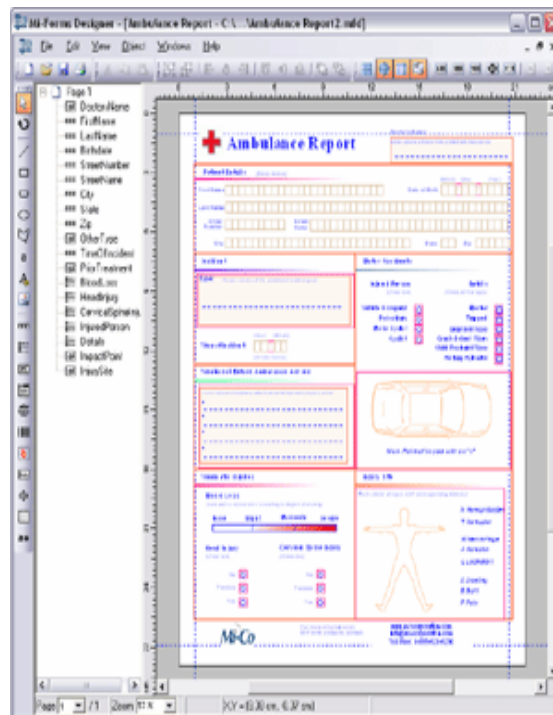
Mi-Forms Designer - [Ambulance Report - C:\...\Ambulance Report2.mfd]

File Edit View Object Windows Help

Page 1
DoctorName
FirstName
LastName
Birthdate
StreetNumber
StreetName
City
State
Zip
OtherType
TimeOfIncident
PriorTreatment
BloodLoss
HeadInjury
CervicalSpineInj
InjuredPerson
Details
ImpactPoint
InjurySite

Ambulance Report

Patient Details

Incident

Time of Incident

Vehicle Accidents

Treatment Before Ambulance Arrives

Mark Point of Impact with an "X"

Details After Incident

Blood Loss

Head Injury

Cervical Spine Injury

Injury Site

Mi-Co

Page 1 /1 Zoom

XY = (0.30 cm, 6.37 cm)